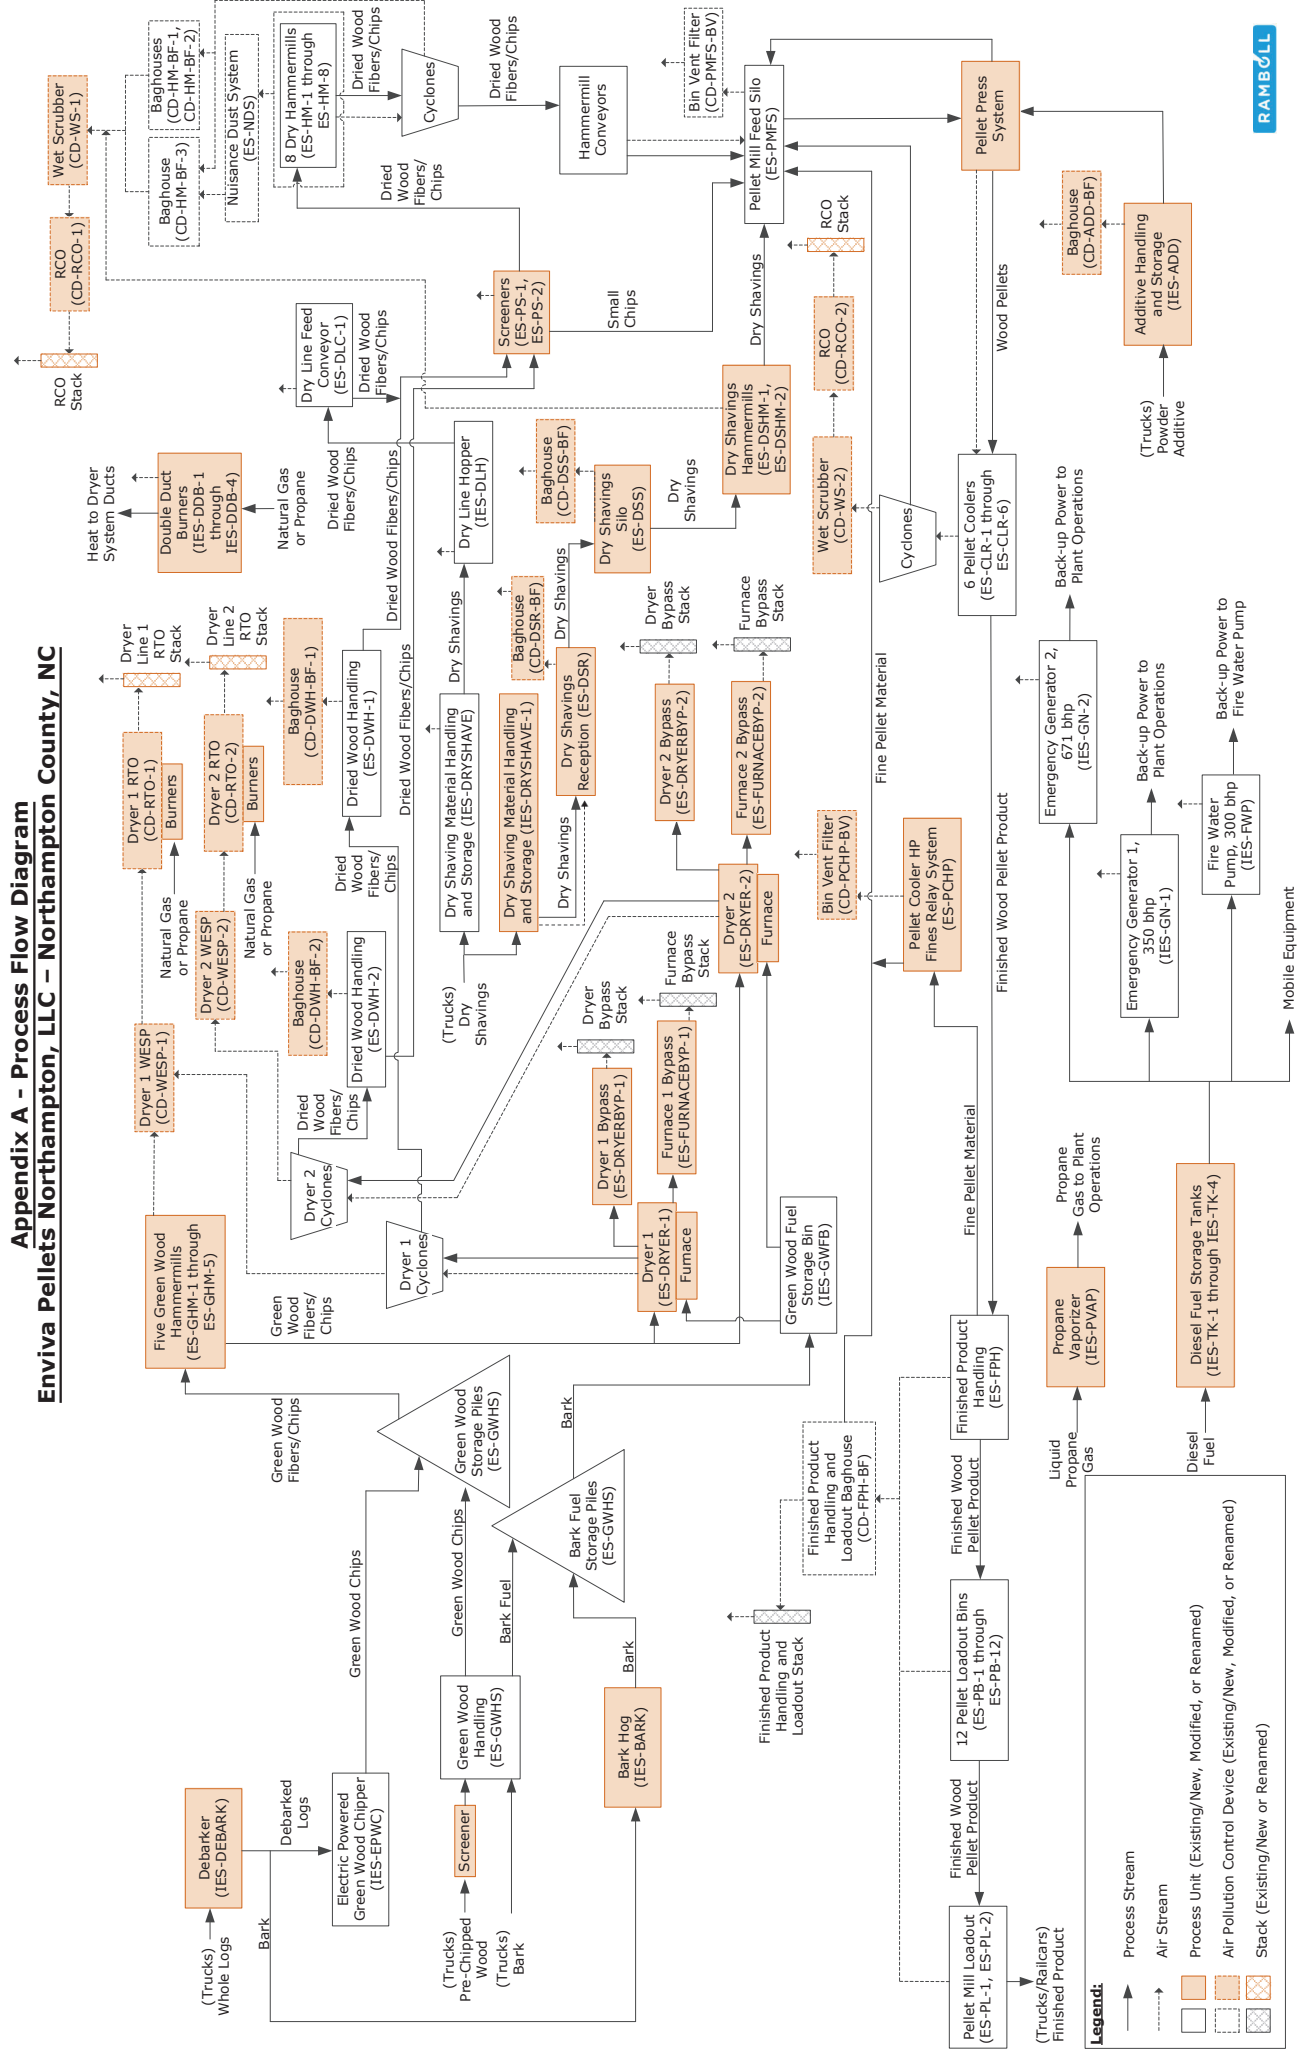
Appendix A - Process Flow Diagram
Enviva Pellets Northampton, LLC – Northampton County, NC

RAMBOLL

Wet Scrubber (CD-WS-1)
RCO (CD-RCO-1)
RCO Stack
Baghouses (CD-HM-BF-1, CD-HM-BF-2)
Baghouse (CD-HM-BF-3)
Nuisance Dust System (ES-NDS)
8 Dry Hammermills (ES-HM-1 through ES-HM-8)
Dried Wood Fibers/Chips
Cyclones
Dried Wood Fibers/Chips
Hammermill Conveyors
Bin Vent Filter (CD-PMFS-BV)
Pellet Mill Feed Silo (ES-PMFS)
Pellet Press System
Dried Wood Fibers/ Chips
RCO Stack
Baghouse (CD-ADD-BF)
Additive Handling and Storage (IES-ADD)
(Trucks) Powder Additive
Screeners (ES-PS-1, ES-PS-2)
Small Chips
Dry Shavings
RCO (CD-RCO-2)
Wood Pellets
Dry Line Feed Conveyor (ES-DLC-1)
Dried Wood Fibers/Chips
Dry Shavings Hammermills (ES-DSHM-1, ES-DSHM-2)
Wet Scrubber (CD-WS-2)
Heat to Dryer System Ducts
Double Duct Burners (IES-DDB-1 through IES-DDB-4)
Natural Gas or Propane
Dried Wood Fibers/Chips
Dry Line Hopper (IES-DLH)
Baghouse (CD-DSS-BF)
Dry Shavings Silo (ES-DSS)
Dry Shavings
Cyclones
6 Pellet Coolers (ES-CLR-1 through ES-CLR-6)
Back-up Power to Plant Operations
Dryer Line 1 RTO Stack
Dryer Line 2 RTO Stack
Dried Wood Fibers/Chips
Baghouse (CD-DSR-BF)
Dry Shavings
Dryer Bypass Stack
Furnace Bypass Stack
Baghouse (CD-DWH-BF-1)
Dried Wood Handling (ES-DWH-1)
Dry Shavings
Dry Shaving Material Handling and Storage (IES-DRYSHAVE)
Dry Shaving Material Handling and Storage (IES-DRYSHAVE-1)
Dry Shavings Reception (ES-DSR)
Dryer 2 Bypass (ES-DRYERBYP-2)
Furnace 2 Bypass (ES-FURNACEBYP-2)
Fine Pellet Material
Emergency Generator 2, 671 bhp (IES-GN-2)
Back-up Power to Fire Water Pump
Dryer 1 RTO (CD-RTO-1)
Burners
Dryer 2 RTO (CD-RTO-2)
Burners
Dried Wood Fibers/Chips
Dried Wood Fibers/ Chips
Dry Shavings
Back-up Power to Plant Operations
Natural Gas or Propane
Natural Gas or Propane
Dryer 2 WESP (CD-WESP-2)
Baghouse (CD-DWH-BF-2)
Dried Wood Handling (ES-DWH-2)
(Trucks) Dry Shavings
Dryer 2 (ES-DRYER-2)
Furnace
Bin Vent Filter (CD-PCHP-BV)
Pellet Cooler HP Fines Relay System (ES-PCHP)
Finished Wood Pellet Product
Emergency Generator 1, 350 bhp (IES-GN-1)
Fire Water Pump, 300 bhp (IES-FWP)
Dryer 1 WESP (CD-WESP-1)
Dried Wood Fibers/ Chips
Dryer 2 Cyclones
Dryer Bypass Stack
Furnace Bypass Stack
Furnace 1 Bypass (ES-FURNACEBYP-1)
Dryer 1 Bypass (ES-DRYERBYP-1)
Mobile Equipment
Five Green Wood Hammermills (ES-GHM-1 through ES-GHM-5)
Green Wood Fibers/ Chips
Dryer 1 Cyclones
Dryer 1 (ES-DRYER-1)
Furnace
Green Wood Fuel Storage Bin (IES-GWFB)
Fine Pellet Material
Propane Gas to Plant Operations
Propane Vaporizer (IES-PVAP)
Diesel Fuel Storage Tanks (IES-TK-1 through IES-TK-4)
Green Wood Fibers/Chips
Green Wood Storage Piles (ES-GWHS)
Bark
Finished Product Handling (ES-FPH)
Finished Product Handling and Loadout Baghouse (CD-FPH-BF)
Liquid Propane Gas
Diesel Fuel
Green Wood Chips
Bark Fuel Storage Piles (ES-GWHS)
Finished Wood Pellet Product
Green Wood Chips
Bark Fuel
Finished Product Handling and Loadout Stack
12 Pellet Loadout Bins (ES-PB-1 through ES-PB-12)
Green Wood Handling (ES-GWHS)
Bark
Bark Hog (IES-BARK)
Debarker (IES-DEBARK)
Debarked Logs
Electric Powered Green Wood Chipper (IES-EPWC)
Screener
Finished Wood Pellet Product
(Trucks) Whole Logs
Bark
(Trucks) Pre-Chipped Wood
(Trucks) Bark
Pellet Mill Loadout (ES-PL-1, ES-PL-2)
(Trucks/Railcars) Finished Product

Legend:
Process Stream
Air Stream
Process Unit (Existing/New, Modified, or Renamed)
Air Pollution Control Device (Existing/New, Modified, or Renamed)
Stack (Existing/New or Renamed)